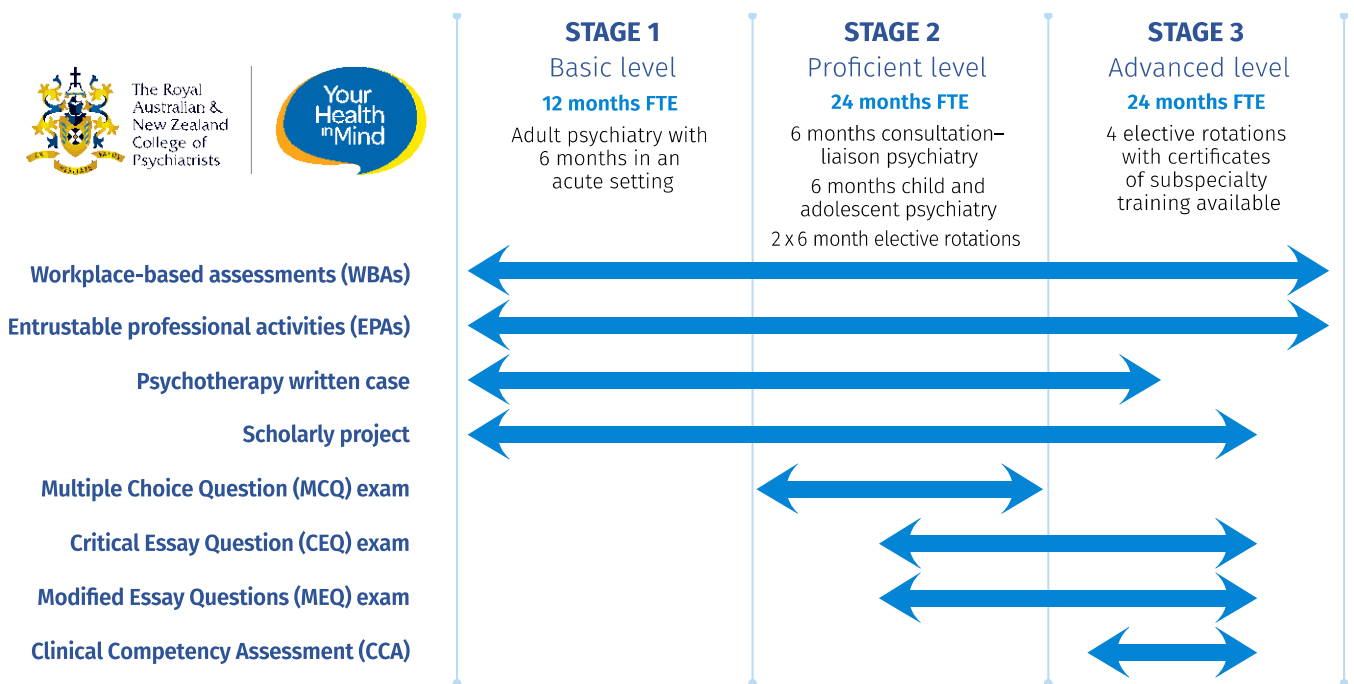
The Royal Australian & New Zealand College of Psychiatrists

Your Health in Mind

STAGE 1
Basic level
12 months FTE
Adult psychiatry with 6 months in an acute setting

STAGE 2
Proficient level
24 months FTE
6 months consultation–liaison psychiatry
6 months child and adolescent psychiatry
2 x 6 month elective rotations

STAGE 3
Advanced level
24 months FTE
4 elective rotations with certificates of subspecialty training available

Workplace-based assessments (WBAs)
Entrustable professional activities (EPAs)
Psychotherapy written case
Scholarly project
Multiple Choice Question (MCQ) exam
Critical Essay Question (CEQ) exam
Modified Essay Questions (MEQ) exam
Clinical Competency Assessment (CCA)